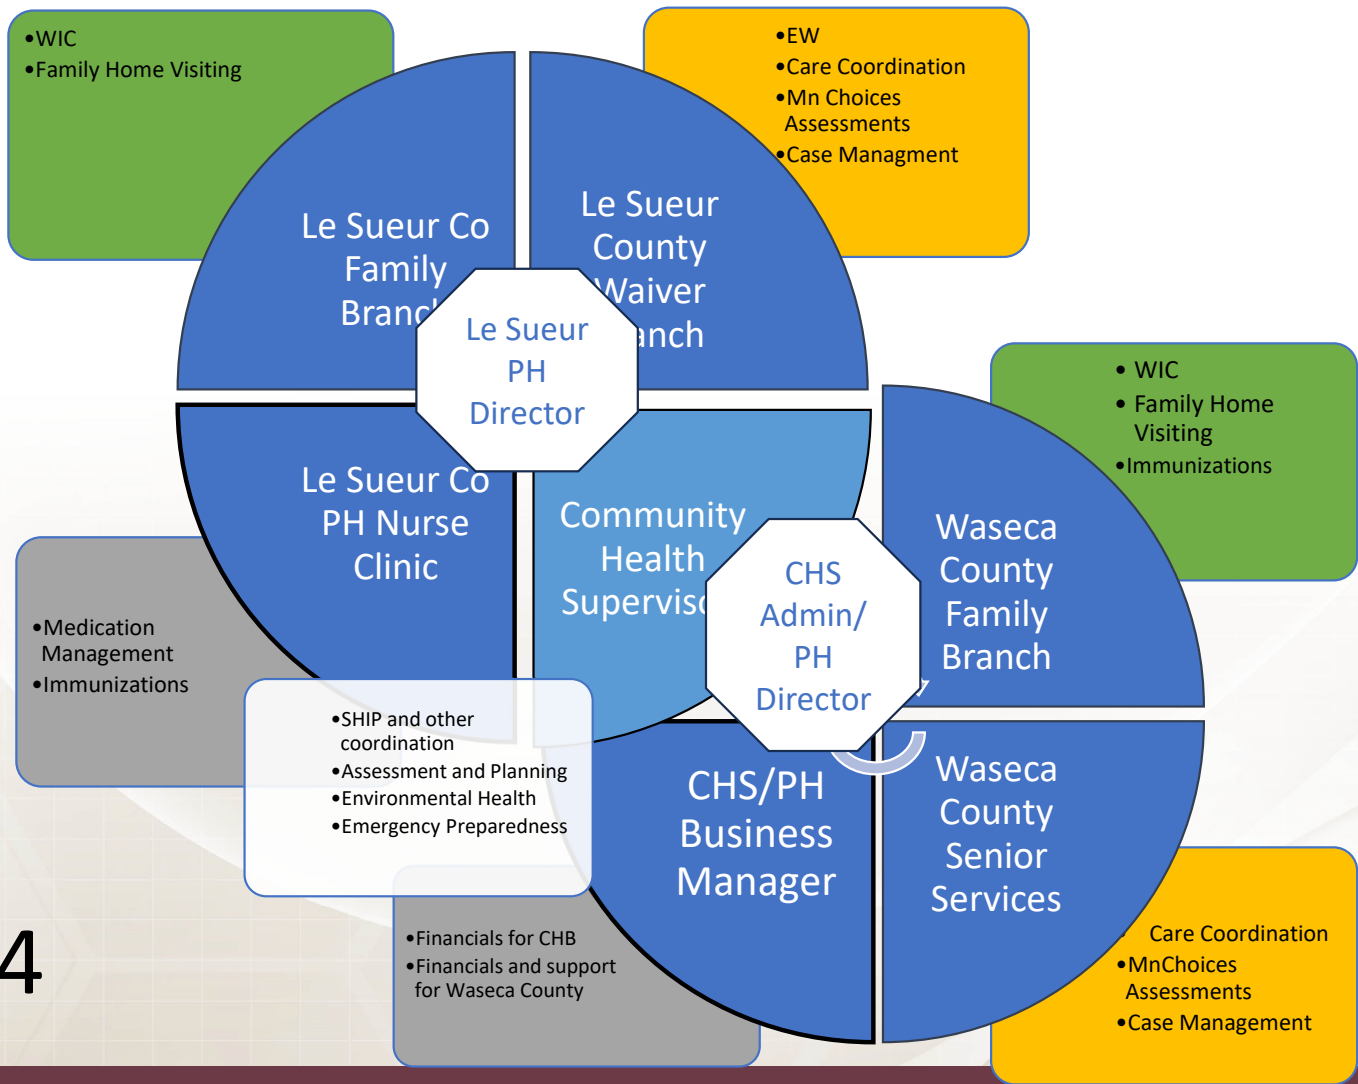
•WIC
•Family Home Visiting

•EW
•Care Coordination
•Mn Choices Assessments
•Case Managment

Le Sueur Co Family Branc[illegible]

Le Sueur County Waiver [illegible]anch

Le Sueur PH Director

• WIC
• Family Home Visiting
•Immunizations

Le Sueur Co PH Nurse Clinic

Community Health Supervis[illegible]

CHS Admin/ PH Director

Waseca County Family Branch

•Medication Management
•Immunizations

•SHIP and other coordination
•Assessment and Planning
•Environmental Health
•Emergency Preparedness

CHS/PH Business Manager

Waseca County Senior Services

Care Coordination
•MnChoices Assessments
•Case Management

4

•Financials for CHB
•Financials and support for Waseca County